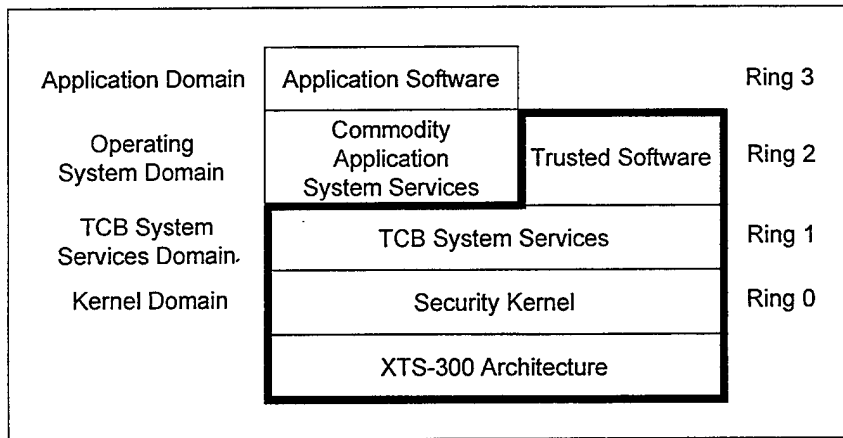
Application Domain

Application Software

Ring 3

Operating System Domain

Commodity Application System Services

Trusted Software

Ring 2

TCB System Services Domain

TCB System Services

Ring 1

Kernel Domain

Security Kernel

Ring 0

XTS-300 Architecture